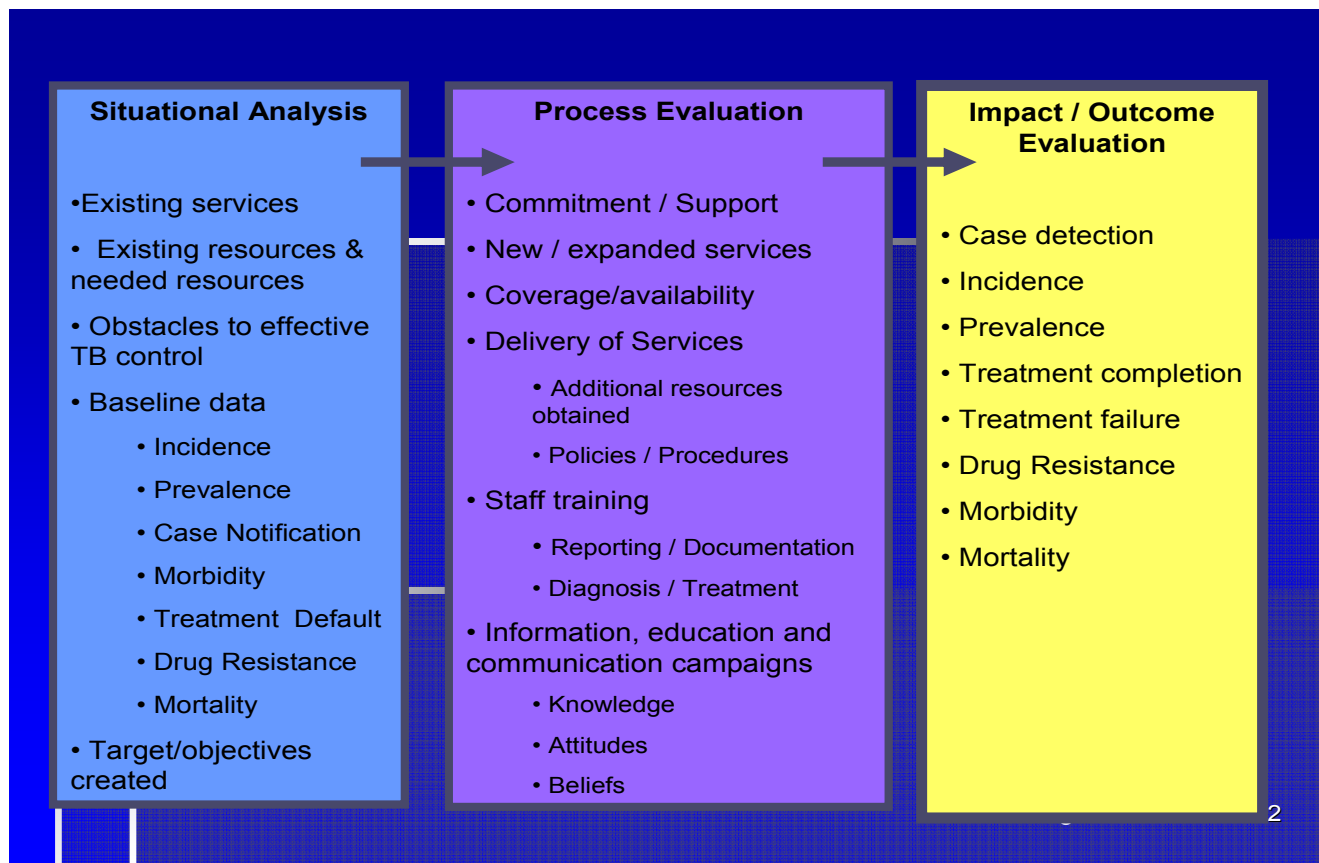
Situational Analysis

•Existing services

• Existing resources & needed resources

• Obstacles to effective TB control

• Baseline data

• Incidence

• Prevalence

• Case Notification

• Morbidity

• Treatment Default

• Drug Resistance

• Mortality

• Target/objectives created

Process Evaluation

• Commitment / Support

• New / expanded services

• Coverage/availability

• Delivery of Services

• Additional resources obtained

• Policies / Procedures

• Staff training

• Reporting / Documentation

• Diagnosis / Treatment

• Information, education and communication campaigns

• Knowledge

• Attitudes

• Beliefs

Impact / Outcome Evaluation

• Case detection

• Incidence

• Prevalence

• Treatment completion

• Treatment failure

• Drug Resistance

• Morbidity

• Mortality

2